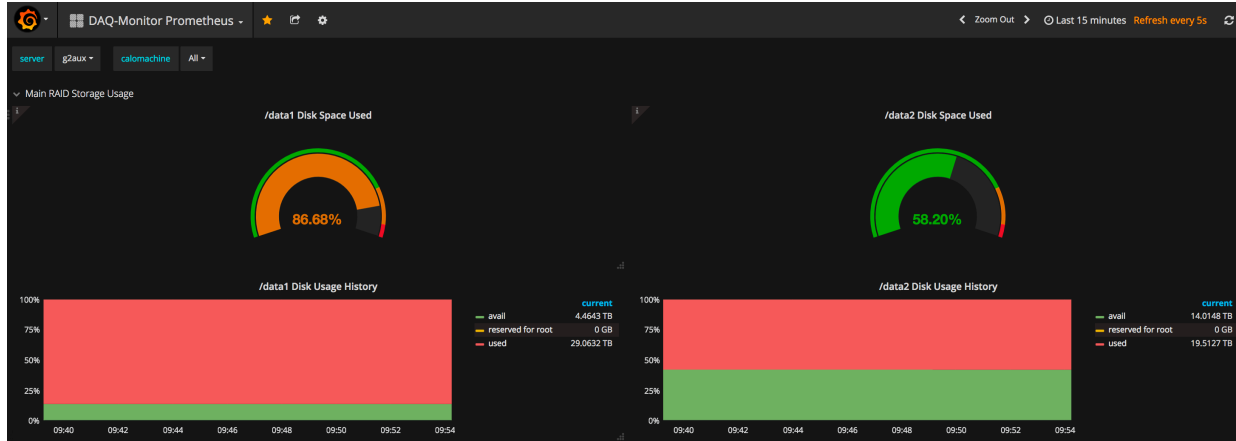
DAQ-Monitor Prometheus

Zoom Out
Last 15 minutes
Refresh every 5s

server
g2aux
calomachine
All

Main RAID Storage Usage

/data1 Disk Space Used

86.68%

/data2 Disk Space Used

58.20%

/data1 Disk Usage History

100%
75%
50%
25%
0%
09:40 09:42 09:44 09:46 09:48 09:50 09:52 09:54

| | current |
|---|---|
| avail | 4.4643 TB |
| reserved for root | 0 GB |
| used | 29.0632 TB |

/data2 Disk Usage History

100%
75%
50%
25%
0%
09:40 09:42 09:44 09:46 09:48 09:50 09:52 09:54

| | current |
|---|---|
| avail | 14.0148 TB |
| reserved for root | 0 GB |
| used | 19.5127 TB |